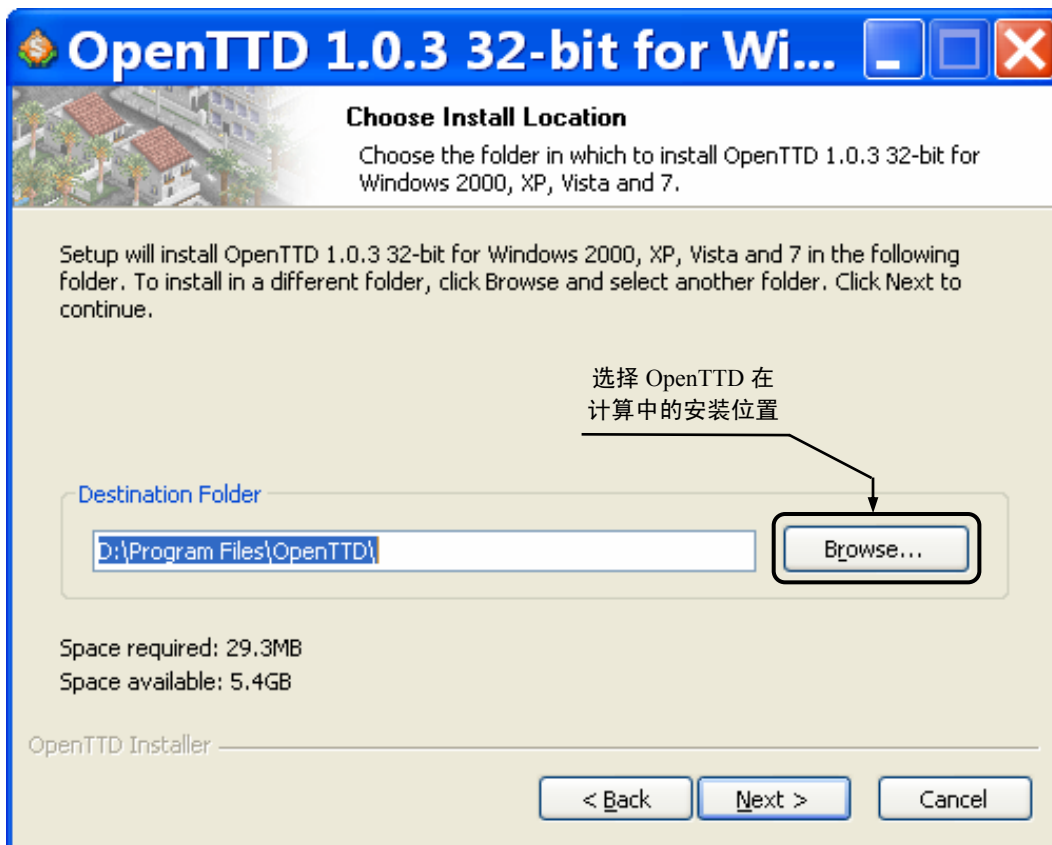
OpenTTD 1.0.3 32-bit for Wi...

Choose Install Location

Choose the folder in which to install OpenTTD 1.0.3 32-bit for Windows 2000, XP, Vista and 7.

Setup will install OpenTTD 1.0.3 32-bit for Windows 2000, XP, Vista and 7 in the following folder. To install in a different folder, click Browse and select another folder. Click Next to continue.

选择 OpenTTD 在计算中的安装位置

Destination Folder

D:\Program Files\OpenTTD\

Browse...

Space required: 29.3MB
Space available: 5.4GB

OpenTTD Installer

< Back

Next >

Cancel